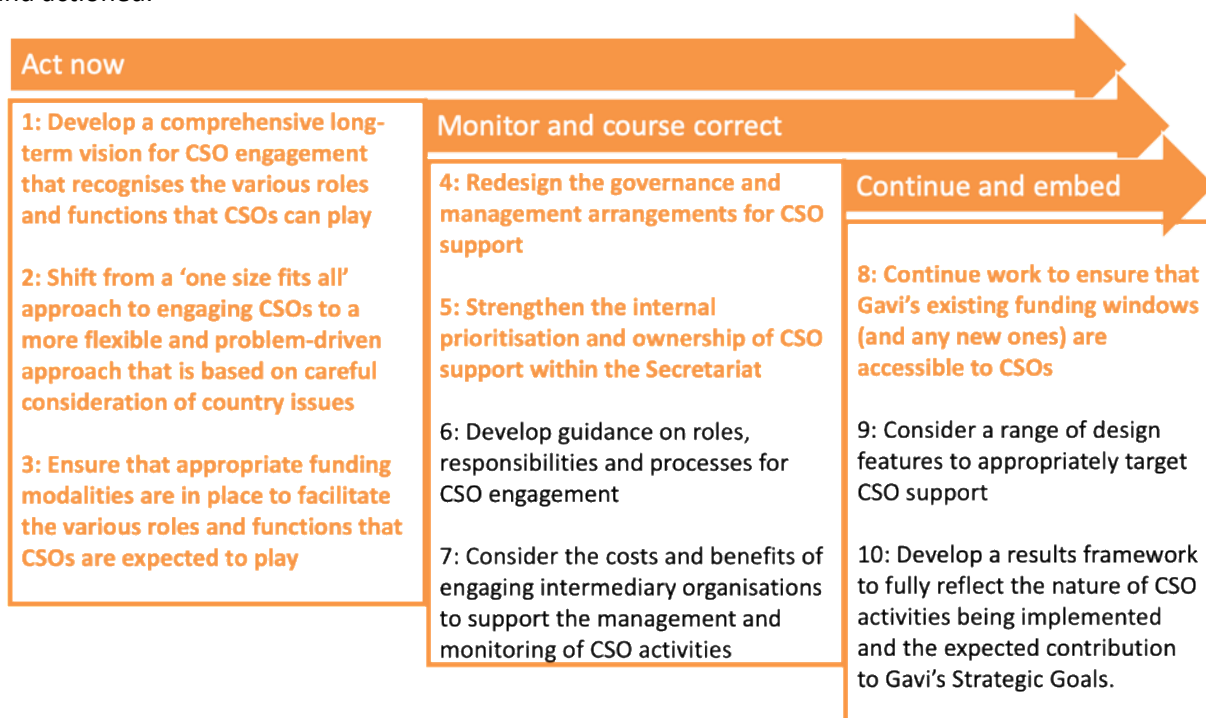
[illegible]

Act now

1: Develop a comprehensive long-term vision for CSO engagement that recognises the various roles and functions that CSOs can play

2: Shift from a 'one size fits all' approach to engaging CSOs to a more flexible and problem-driven approach that is based on careful consideration of country issues

3: Ensure that appropriate funding modalities are in place to facilitate the various roles and functions that CSOs are expected to play

Monitor and course correct

4: Redesign the governance and management arrangements for CSO support

5: Strengthen the internal prioritisation and ownership of CSO support within the Secretariat

6: Develop guidance on roles, responsibilities and processes for CSO engagement

7: Consider the costs and benefits of engaging intermediary organisations to support the management and monitoring of CSO activities

Continue and embed

8: Continue work to ensure that Gavi's existing funding windows (and any new ones) are accessible to CSOs

9: Consider a range of design features to appropriately target CSO support

10: Develop a results framework to fully reflect the nature of CSO activities being implemented and the expected contribution to Gavi's Strategic Goals.